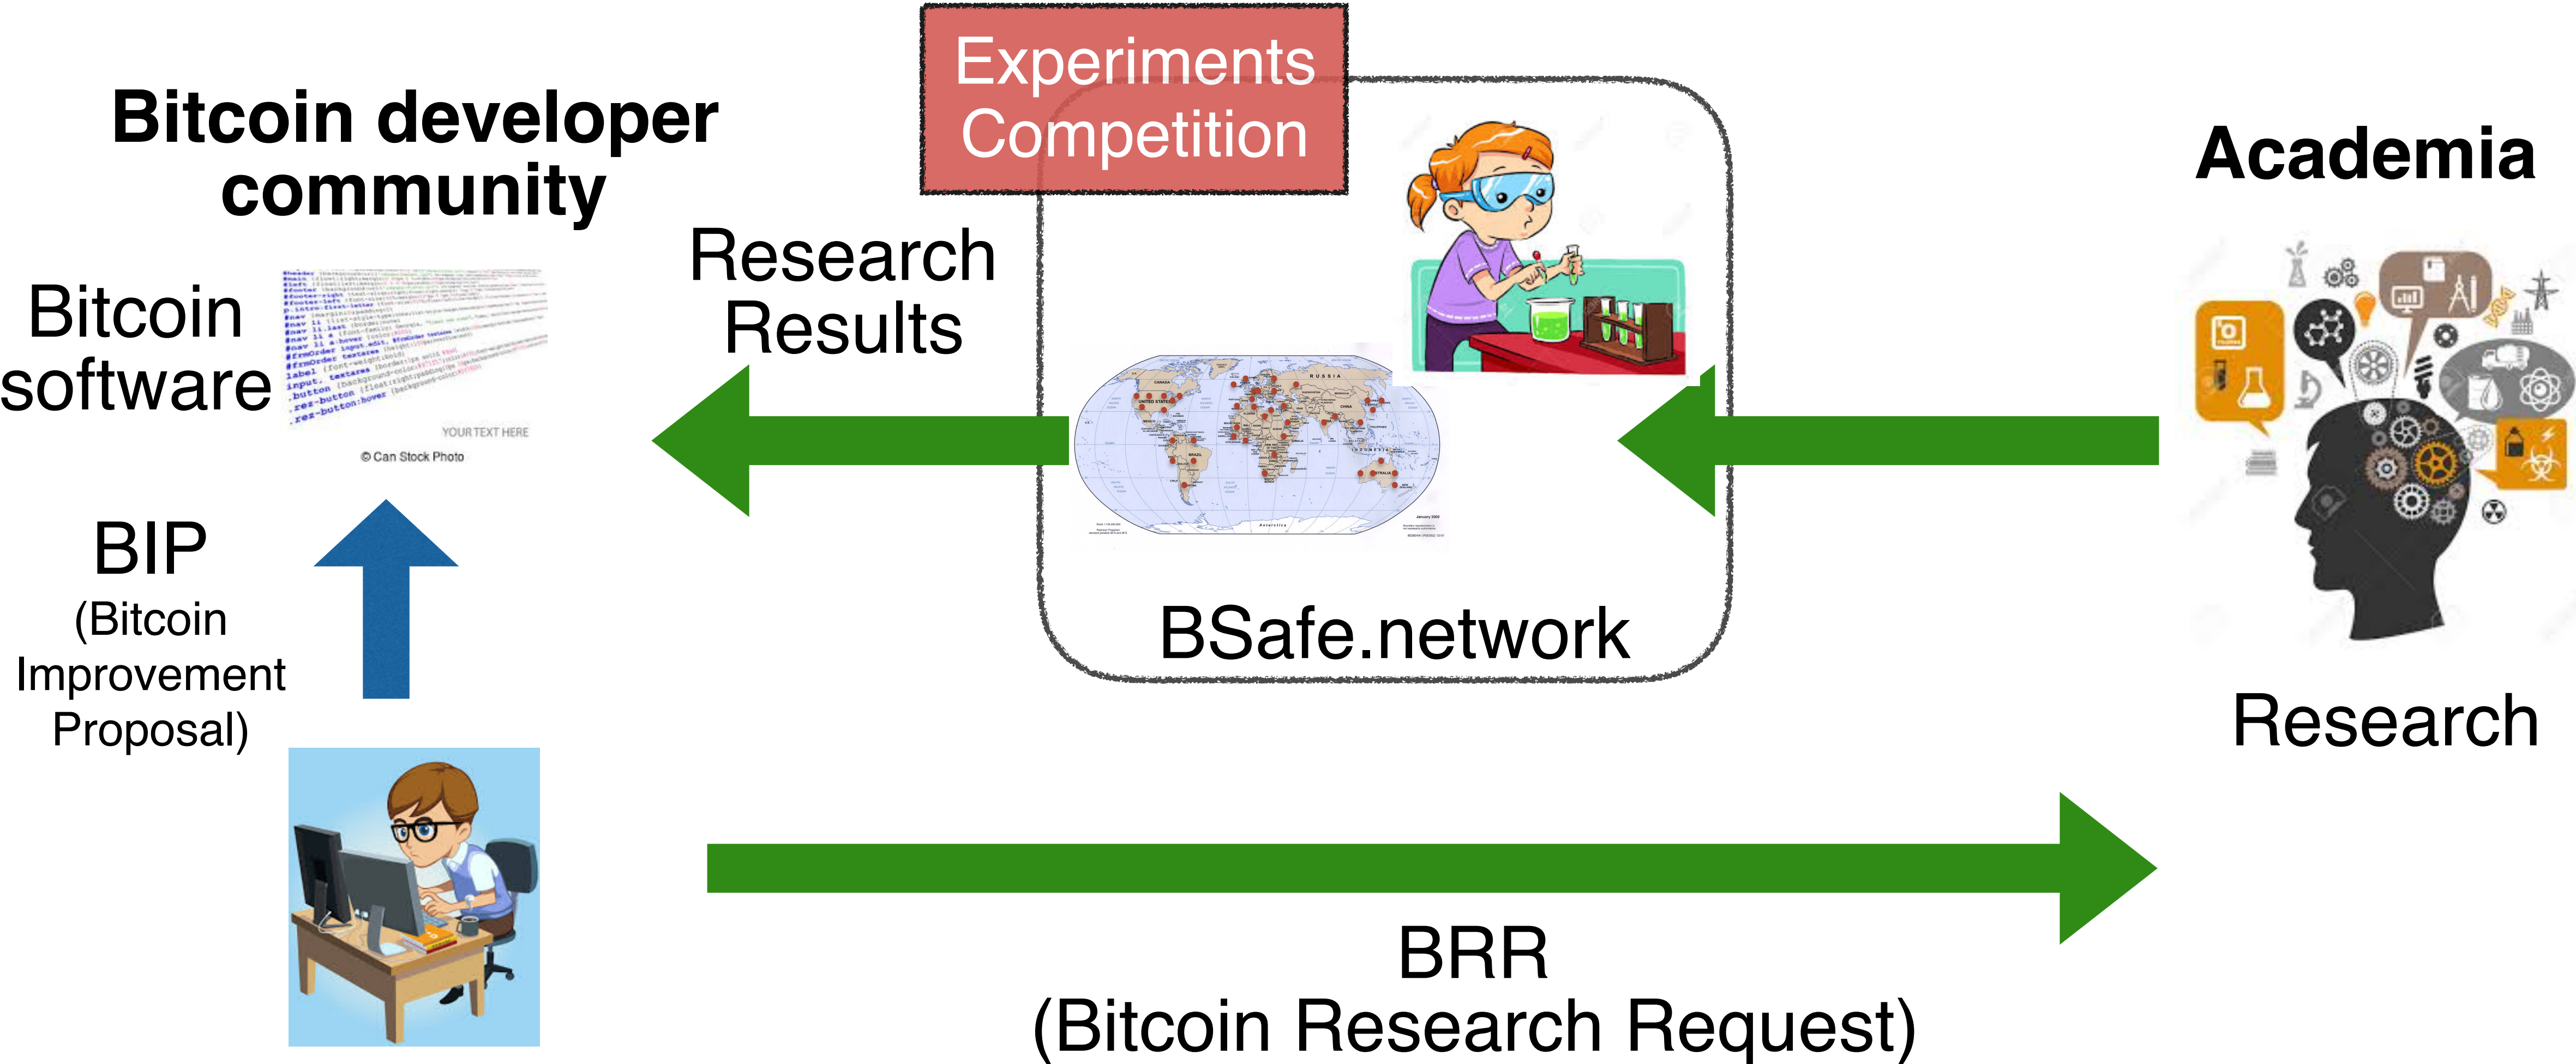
Experiments Competition

Bitcoin developer community

Academia

Research Results

Bitcoin software

YOUR TEXT HERE

© Can Stock Photo

BIP (Bitcoin Improvement Proposal)

BSafe.network

Research

BRR (Bitcoin Research Request)